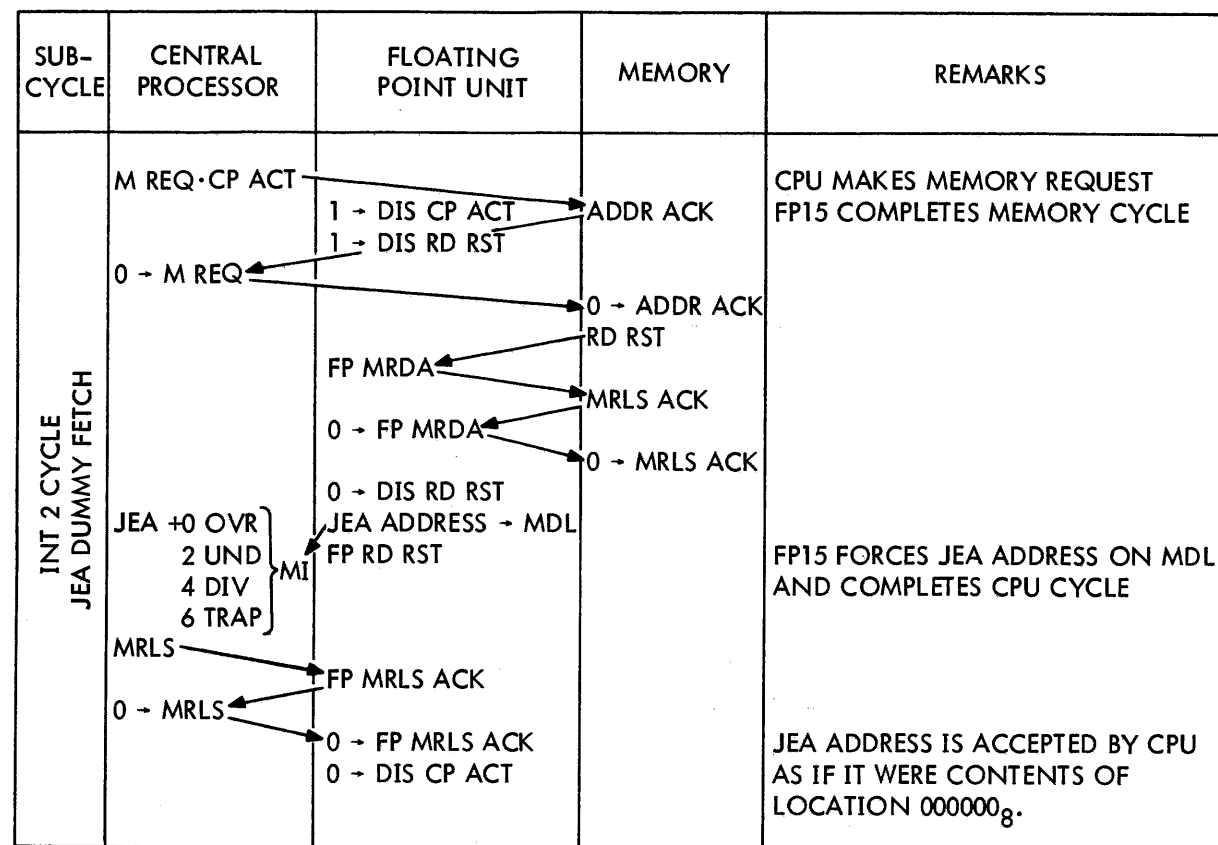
| SUB-CYCLE | CENTRAL PROCESSOR | FLOATING POINT UNIT | MEMORY | REMARKS |
|---|---|---|---|---|
| INT 2 CYCLE JEA DUMMY FETCH | M REQ·CP ACT | | ADDR ACK | CPU MAKES MEMORY REQUEST FP15 COMPLETES MEMORY CYCLE |
| | | 1 → DIS CP ACT | | |
| | | 1 → DIS RD RST | | |
| | 0 → M REQ | | 0 → ADDR ACK | |
| | | | RD RST | |
| | | FP MRDA | MRLS ACK | |
| | | 0 → FP MRDA | 0 → MRLS ACK | |
| | | 0 → DIS RD RST | | |
| | JEA +0 OVR, 2 UND, 4 DIV, 6 TRAP } MI | JEA ADDRESS → MDL | | FP15 FORCES JEA ADDRESS ON MDL AND COMPLETES CPU CYCLE |
| | | FP RD RST | | |
| | MRLS | FP MRLS ACK | | |
| | 0 → MRLS | 0 → FP MRLS ACK | | JEA ADDRESS IS ACCEPTED BY CPU AS IF IT WERE CONTENTS OF LOCATION $000000_8$. |
| | | 0 → DIS CP ACT | | |